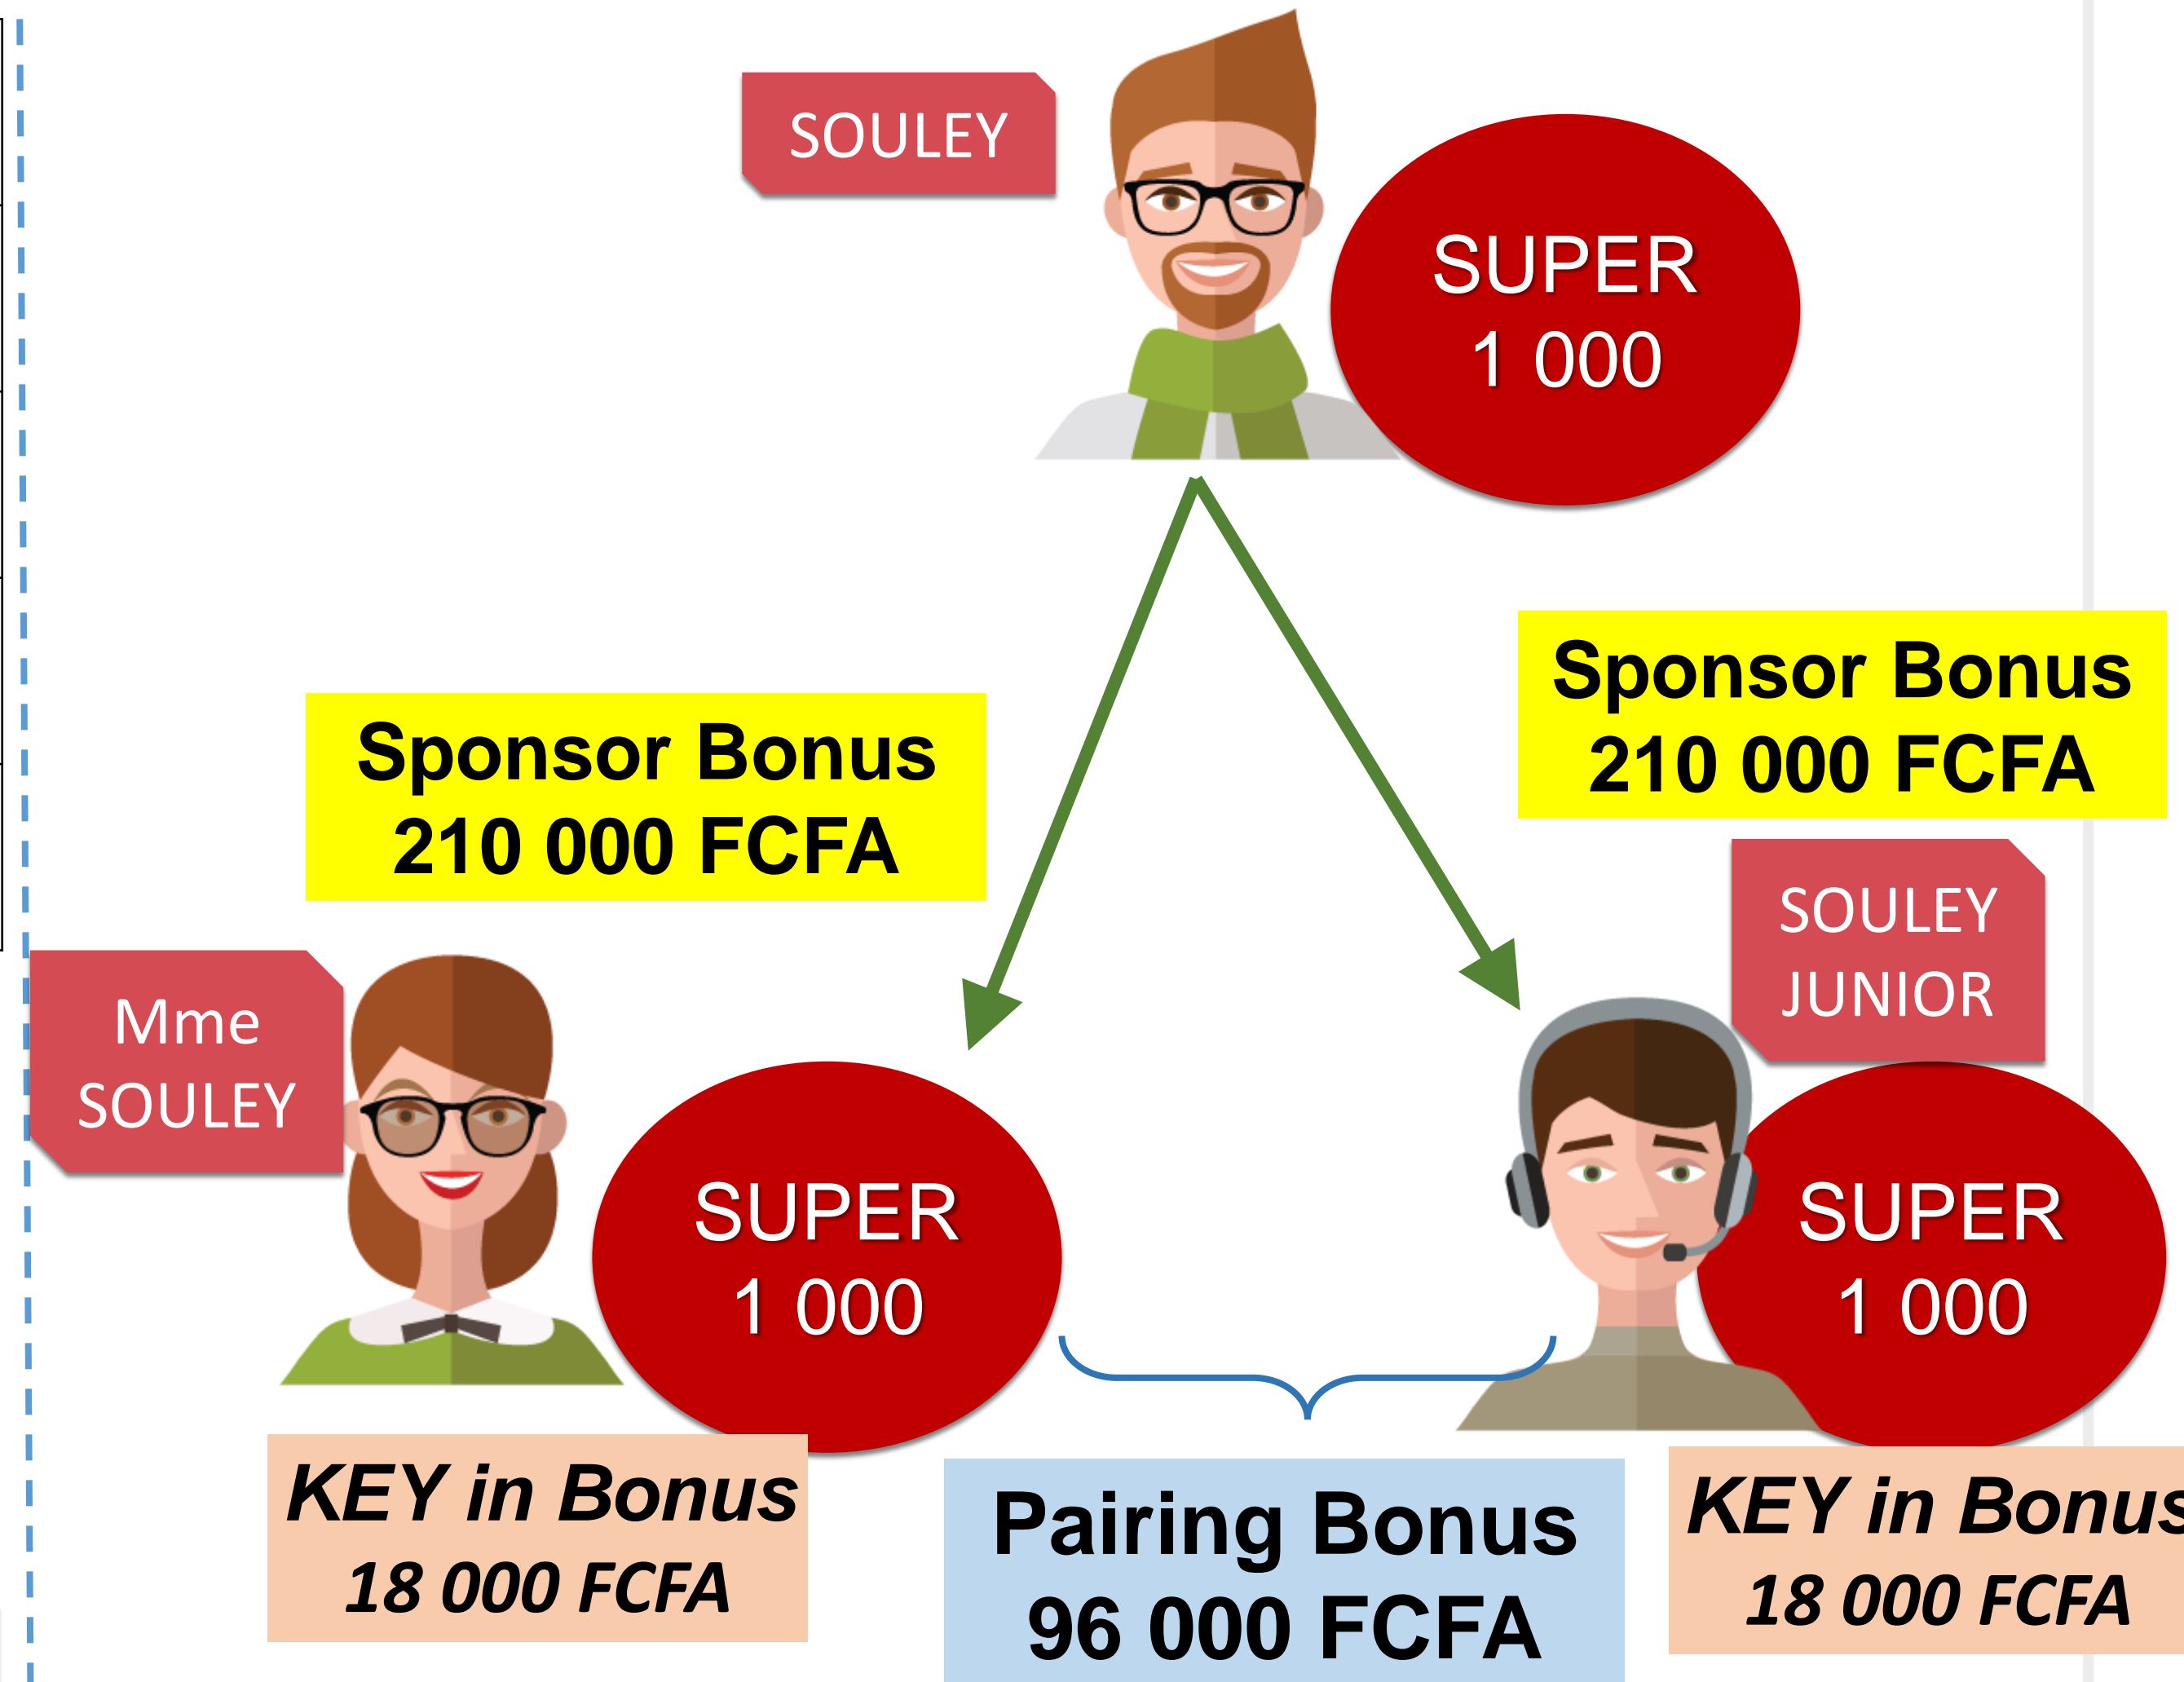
SOULEY

SUPER
1 000

Sponsor Bonus
210 000 FCFA

Sponsor Bonus
210 000 FCFA

SOULEY
JUNIOR

Mme
SOULEY

SUPER
1 000

SUPER
1 000

KEY in Bonus
18 000 FCFA

Pairing Bonus
96 000 FCFA

KEY in Bonu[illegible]
18 000 FCFA